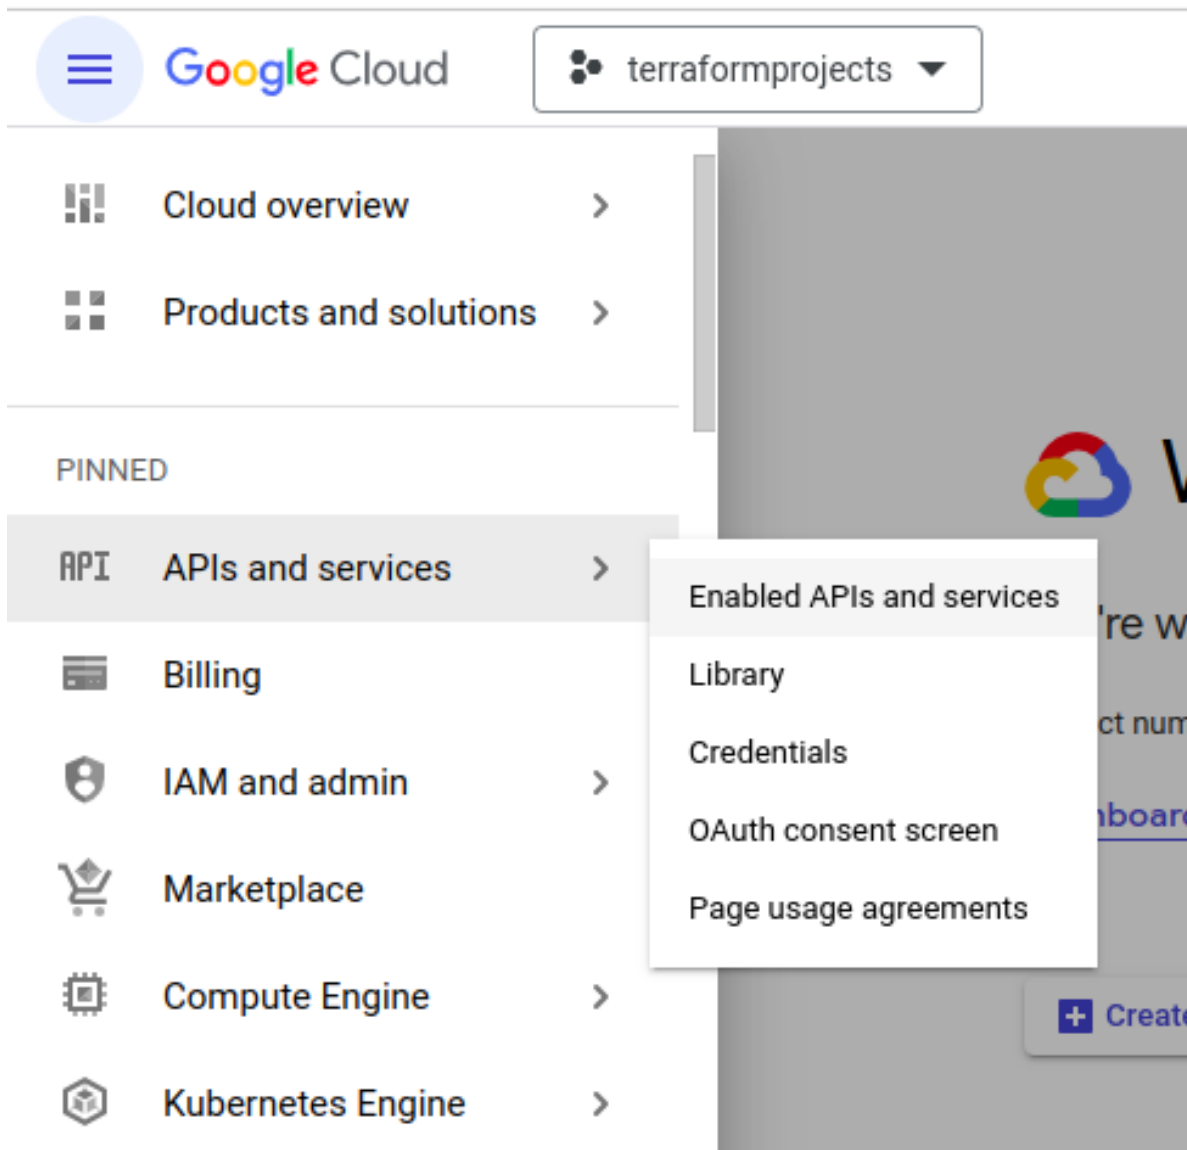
Google Cloud

terraformprojects

Cloud overview

Products and solutions

PINNED

API APIs and services

Billing

IAM and admin

Marketplace

Compute Engine

Kubernetes Engine

Enabled APIs and services

Library

Credentials

OAuth consent screen

Page usage agreements

W

're w

ct num

nboar

Create